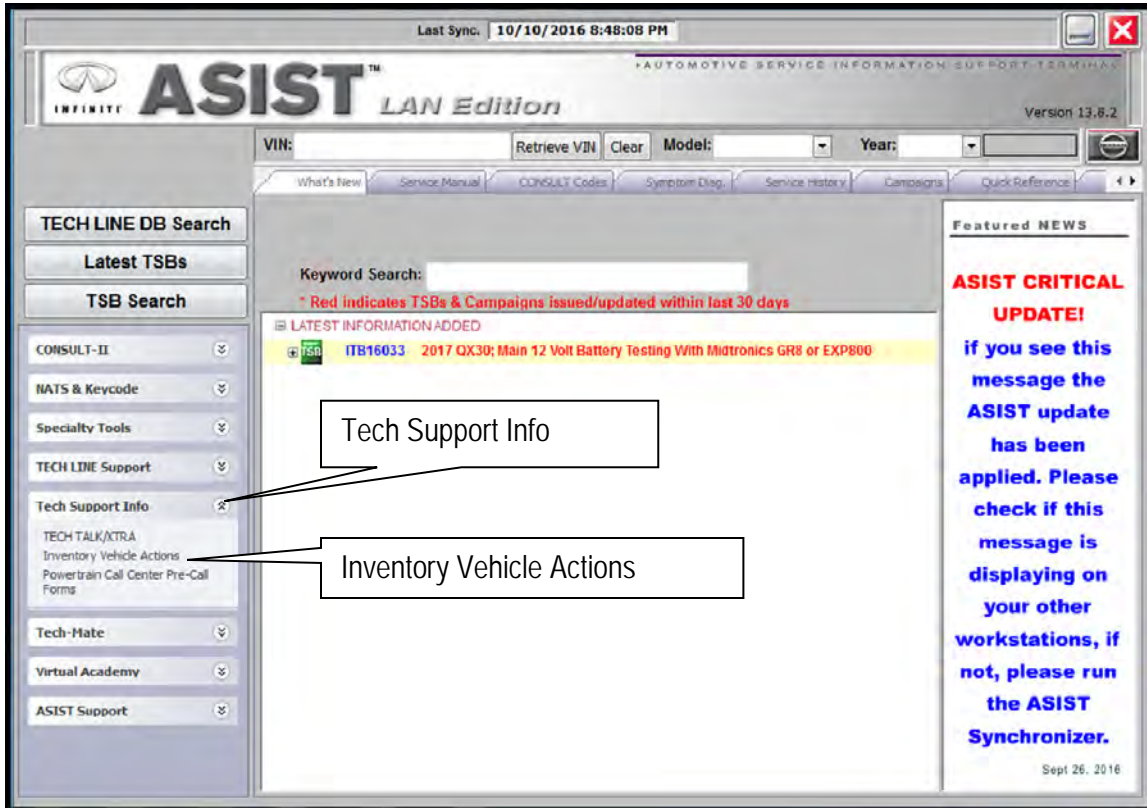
Last Sync. 10/10/2016 8:48:08 PM

INFINITI ASIST™ LAN Edition

AUTOMOTIVE SERVICE INFORMATION SUPPORT TERMINAL

Version 13.8.2

VIN: Retrieve VIN Clear Model: Year:

What's New Service Manual CONSULT Codes Symptom Diag. Service History Campaigns Quick Reference

TECH LINE DB Search

Latest TSBs

TSB Search

CONSULT-II

NATS & Keycode

Specialty Tools

TECH LINE Support

Tech Support Info

TECH TALK/XTRA
Inventory Vehicle Actions
Powertrain Call Center Pre-Call Forms

Tech-Mate

Virtual Academy

ASIST Support

Keyword Search:

* Red indicates TSBs & Campaigns issued/updated within last 30 days

LATEST INFORMATION ADDED

TSB ITB16033 2017 QX30; Main 12 Volt Battery Testing With Midtronics GR8 or EXP800

Tech Support Info

Inventory Vehicle Actions

Featured NEWS

ASIST CRITICAL UPDATE!

if you see this message the ASIST update has been applied. Please check if this message is displaying on your other workstations, if not, please run the ASIST Synchronizer.

Sept 26, 2016